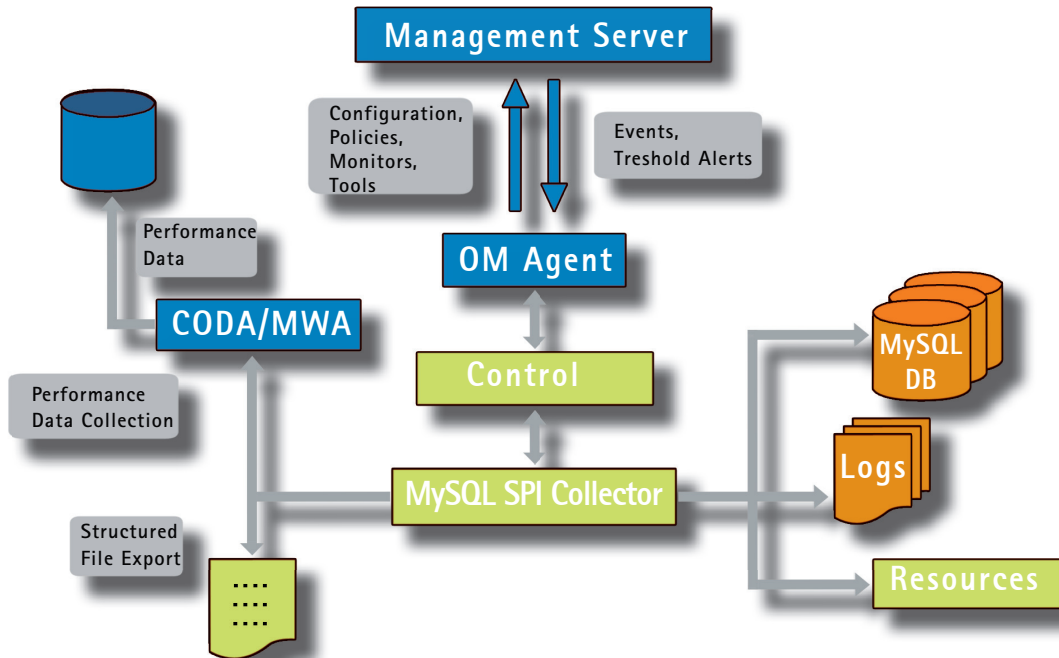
Management Server

Configuration, Policies, Monitors, Tools

Events, Treshold Alerts

Performance Data

OM Agent

CODA/MWA

Control

MySQL DB

Performance Data Collection

Logs

MySQL SPI Collector

Structured File Export

Resources